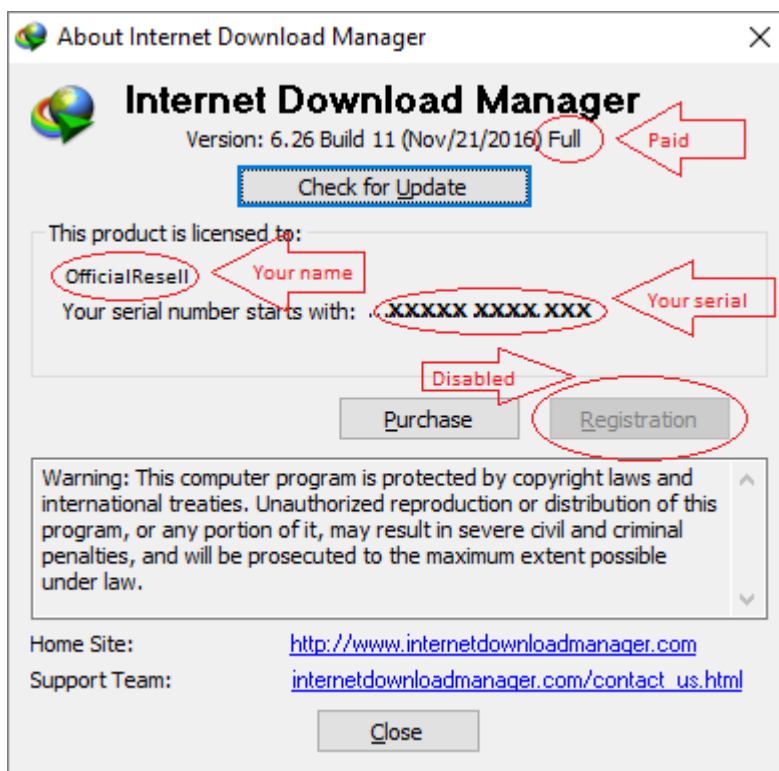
About Internet Download Manager

Internet Download Manager

Version: 6.26 Build 11 (Nov/21/2016) Full

Paid

Check for Update

This product is licensed to:

OfficialResell

Your name

Your serial number starts with: XXXXX XXXX XXX

Your serial

Disabled

Purchase

Registration

Warning: This computer program is protected by copyright laws and international treaties. Unauthorized reproduction or distribution of this program, or any portion of it, may result in severe civil and criminal penalties, and will be prosecuted to the maximum extent possible under law.

Home Site: http://www.internetdownloadmanager.com

Support Team: internetdownloadmanager.com/contact_us.html

Close